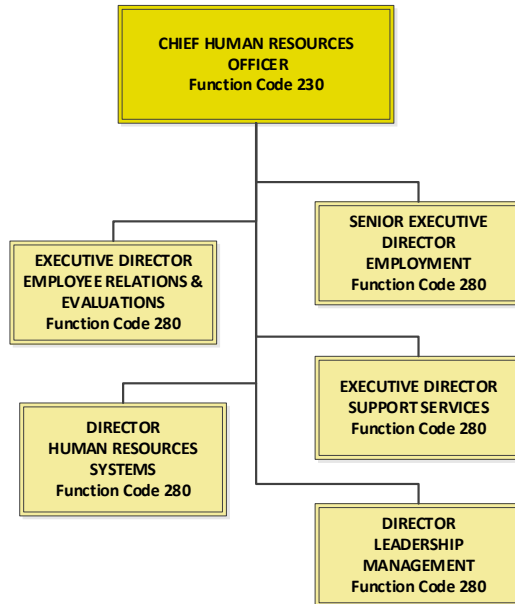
CHIEF HUMAN RESOURCES OFFICER
Function Code 230

SENIOR EXECUTIVE DIRECTOR EMPLOYMENT
Function Code 280

EXECUTIVE DIRECTOR EMPLOYEE RELATIONS & EVALUATIONS
Function Code 280

EXECUTIVE DIRECTOR SUPPORT SERVICES
Function Code 280

DIRECTOR HUMAN RESOURCES SYSTEMS
Function Code 280

DIRECTOR LEADERSHIP MANAGEMENT
Function Code 280